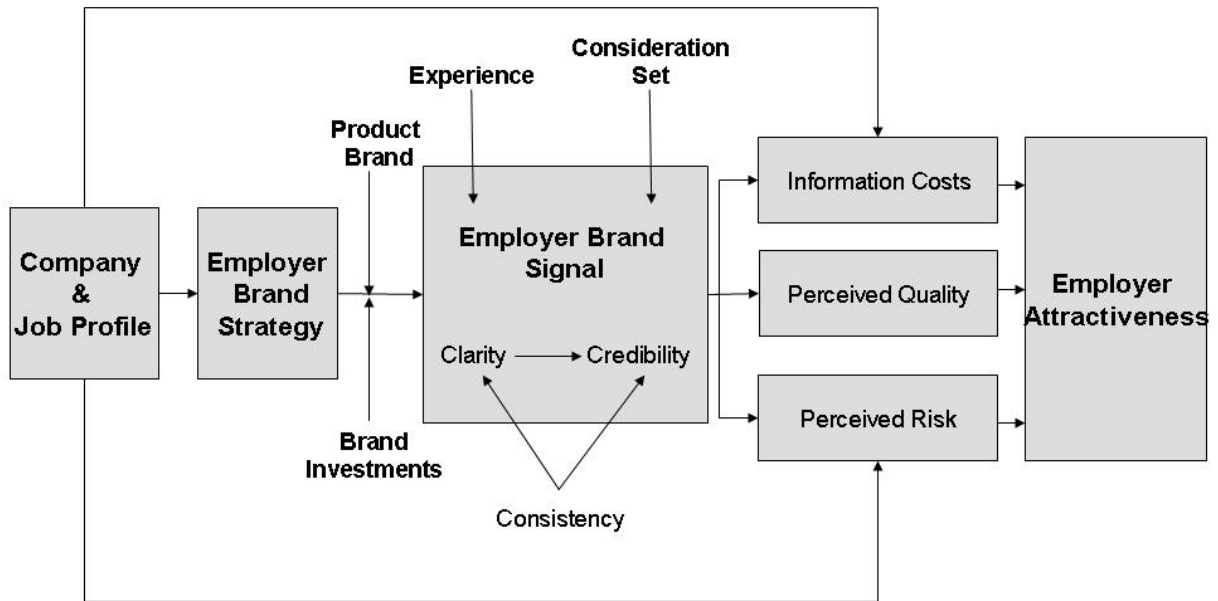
Consideration Set

Experience

Product Brand

Company & Job Profile

Employer Brand Strategy

Employer Brand Signal

Clarity

Credibility

Brand Investments

Consistency

Information Costs

Perceived Quality

Perceived Risk

Employer Attractiveness